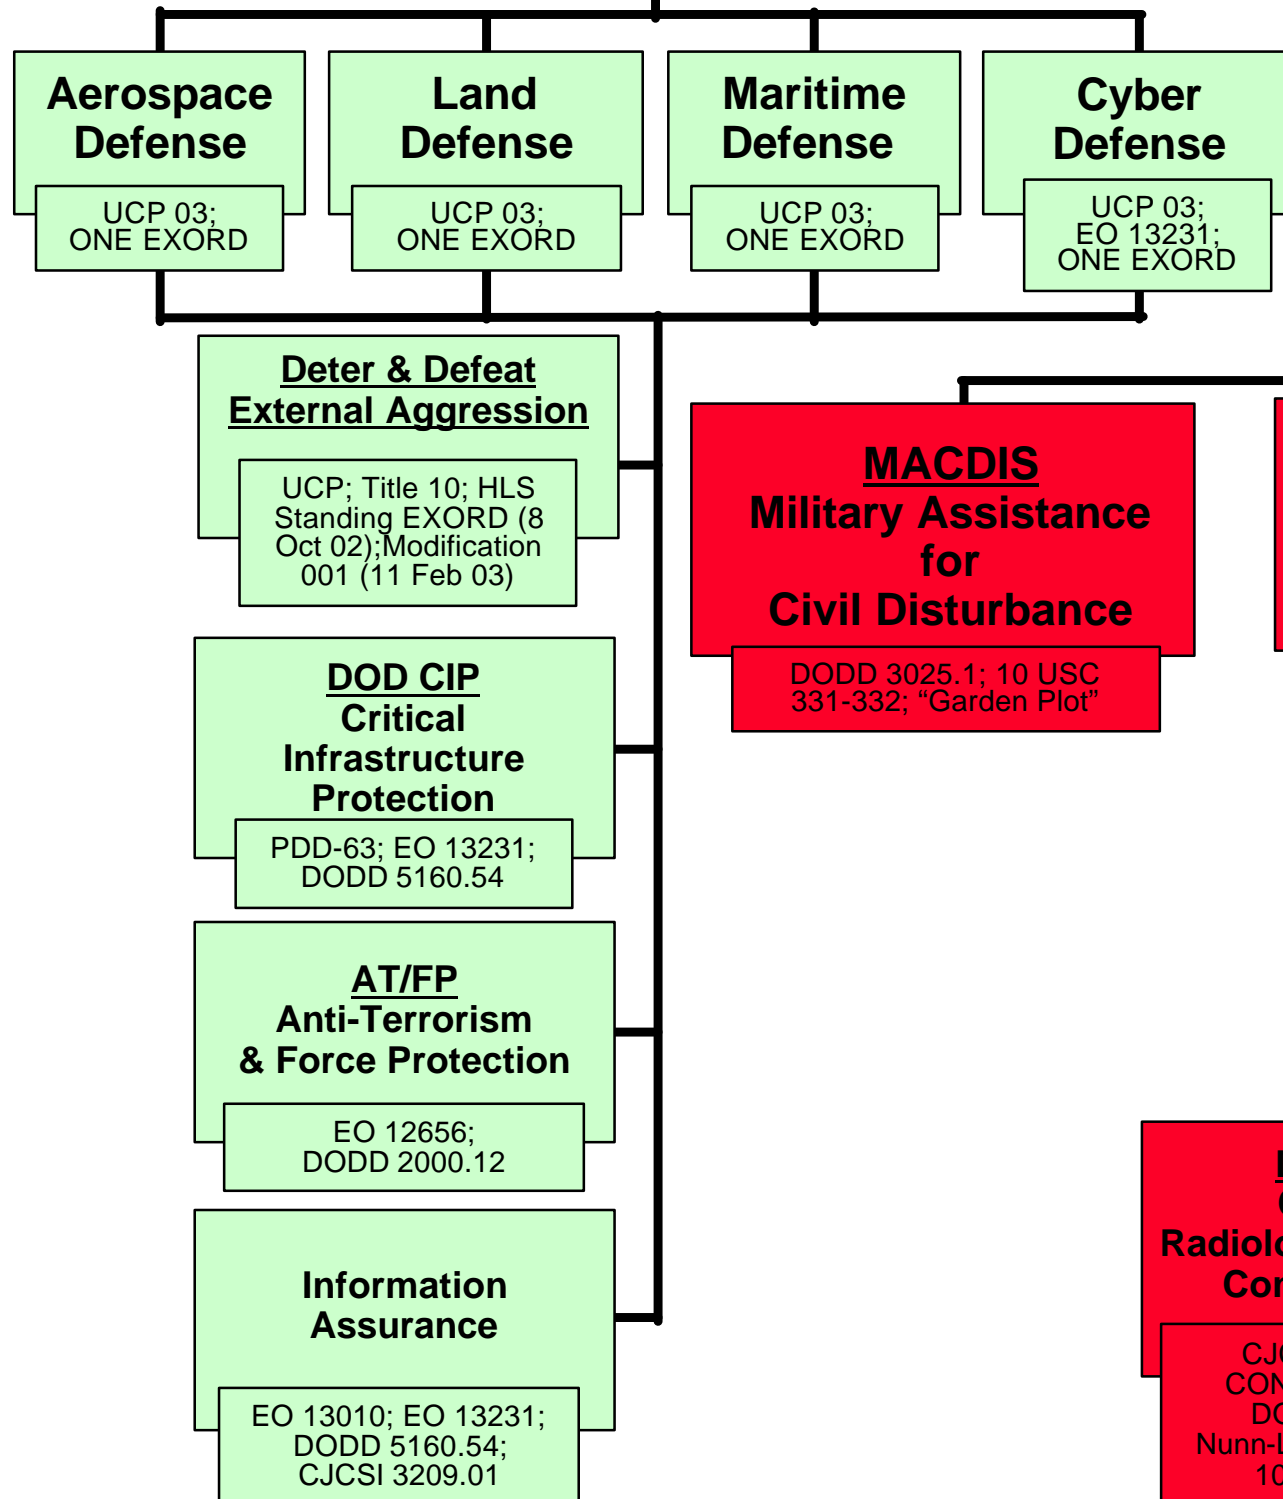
Aerospace Defense
UCP 03; ONE EXORD

Land Defense
UCP 03; ONE EXORD

Maritime Defense
UCP 03; ONE EXORD

Cyber Defense
UCP 03; EO 13231; ONE EXORD

Deter & Defeat External Aggression
UCP; Title 10; HLS Standing EXORD (8 Oct 02);Modification 001 (11 Feb 03)

MACDIS
Military Assistance for Civil Disturbance
DODD 3025.1; 10 USC 331-332; "Garden Plot"

DOD CIP
Critical Infrastructure Protection
PDD-63; EO 13231; DODD 5160.54

AT/FP
Anti-Terrorism & Force Protection
EO 12656; DODD 2000.12

Information Assurance
EO 13010; EO 13231; DODD 5160.54; CJCSI 3209.01

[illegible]
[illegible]
Radiolo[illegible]
Co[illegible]
CJ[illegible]
CON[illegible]
D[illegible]
Nunn-L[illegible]
10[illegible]